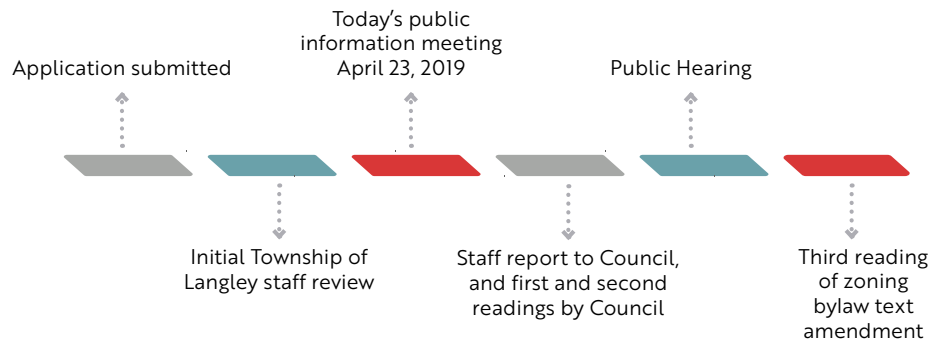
Application submitted

Initial Township of Langley staff review

Today's public information meeting April 23, 2019

Staff report to Council, and first and second readings by Council

Public Hearing

Third reading of zoning bylaw text amendment